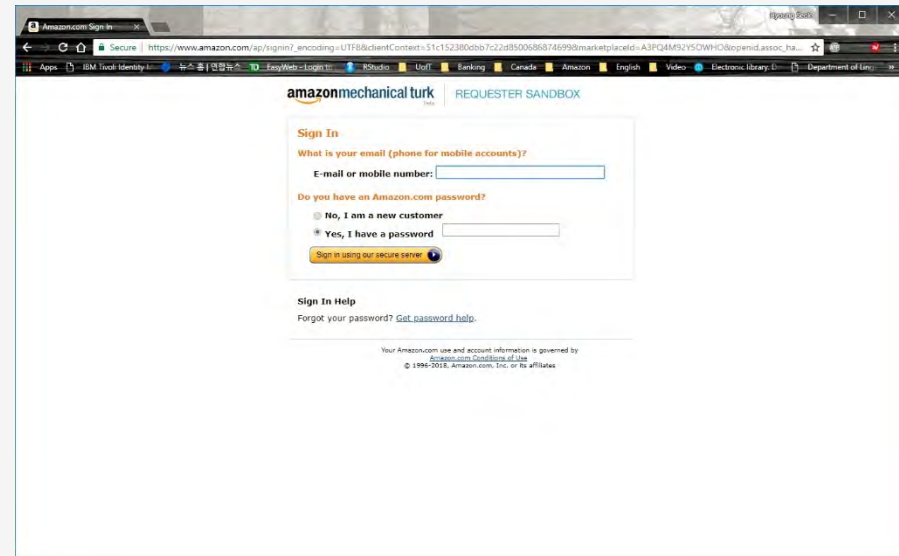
Amazon.com Sign In ×

Secure | https://www.amazon.com/ap/signin?_encoding=UTF8&clientContext=51c152380dbb7c22d85006868746998marketplaceId=A3PQ4M92Y5OWHO&openid.assoc_ha...

Apps IBM Tivoli Identity I... 뉴스홈 | 연합뉴스 TD EasyWeb - Login t... RStudio UofT Banking Canada Amazon English Video Electronic library. D... Department of Ling... »

amazonmechanical turk beta | REQUESTER SANDBOX

Sign In

What is your email (phone for mobile accounts)?

E-mail or mobile number:

Do you have an Amazon.com password?

No, I am a new customer

Yes, I have a password

Sign in using our secure server

Sign In Help

Forgot your password? Get password help.

Your Amazon.com use and account information is governed by Amazon.com Conditions of Use
© 1996-2018, Amazon.com, Inc. or its affiliates